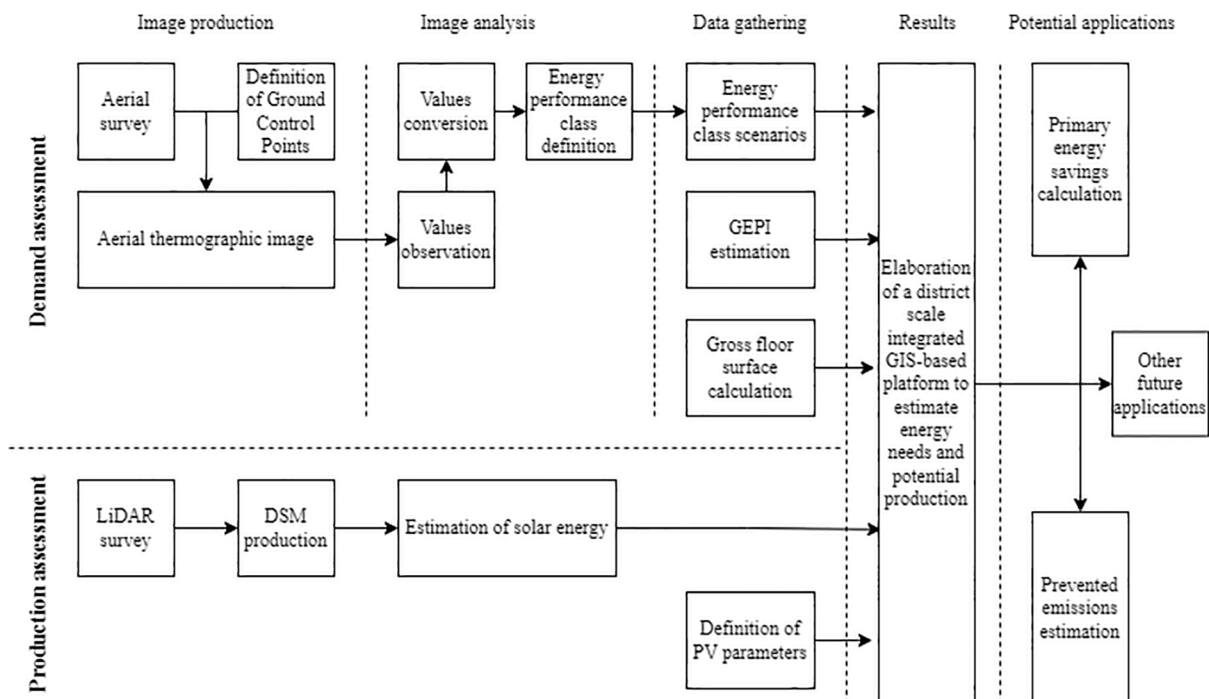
Image production

Image analysis

Data gathering

Results

Potential applications

Demand assessment

Aerial survey

Definition of Ground Control Points

Values conversion

Energy performance class definition

Energy performance class scenarios

Primary energy savings calculation

Aerial thermographic image

Values observation

GEPI estimation

Elaboration of a district scale integrated GIS-based platform to estimate energy needs and potential production

Gross floor surface calculation

Other future applications

Production assessment

LiDAR survey

DSM production

Estimation of solar energy

Prevented emissions estimation

Definition of PV parameters